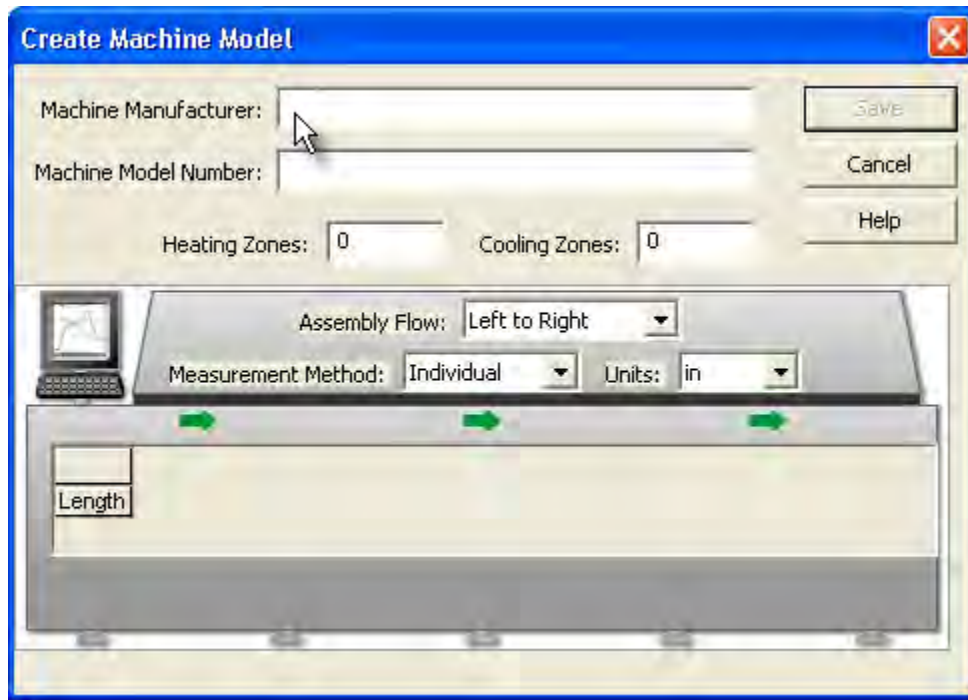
Create Machine Model

Machine Manufacturer:

Machine Model Number:

Save

Cancel

Help

Heating Zones: 0

Cooling Zones: 0

Assembly Flow: Left to Right

Measurement Method: Individual

Units: in

Length